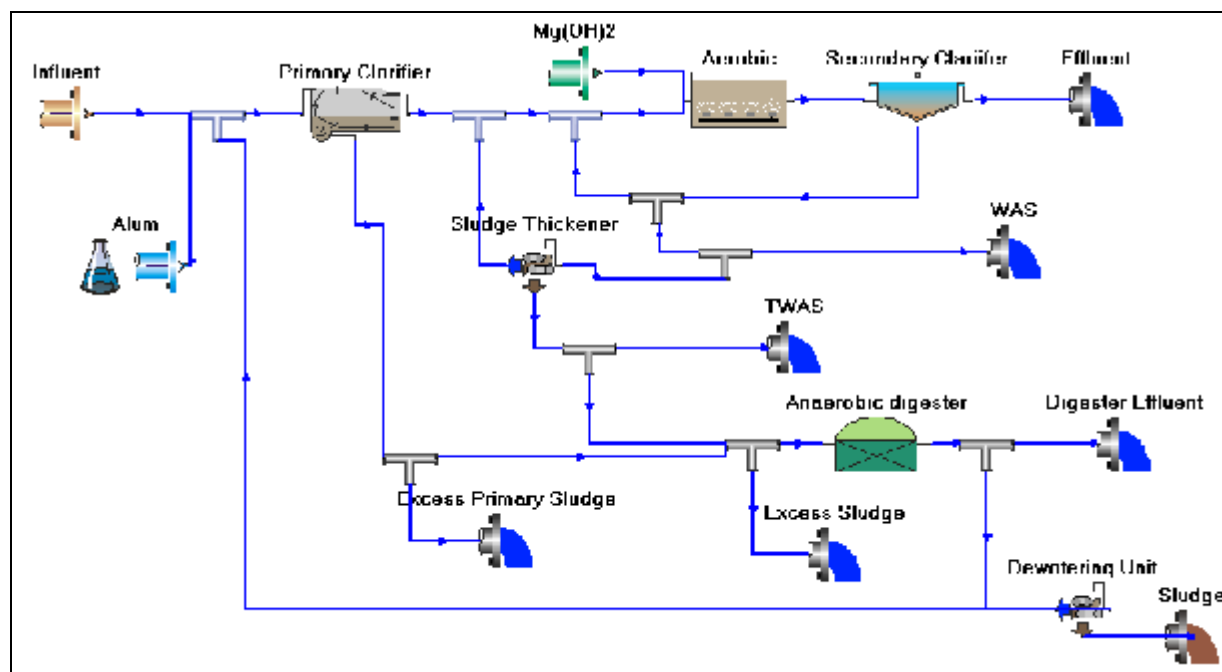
Influent

Primary Clarifier

Mg(OH)2

Aerobic

Secondary Clarifier

Effluent

Alum

Sludge Thickener

WAS

TWAS

Anaerobic digester

Digester Effluent

Excess Primary Sludge

Excess Sludge

Dewatering Unit

Sludge